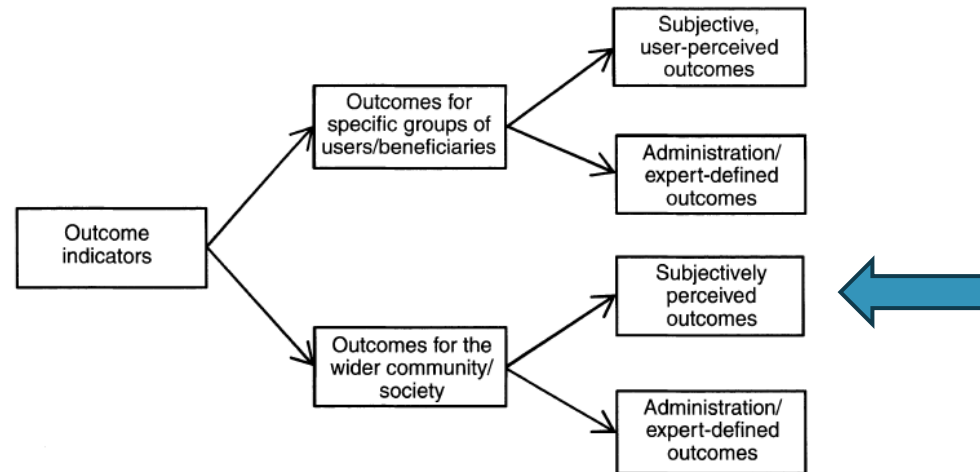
Outcome indicators

Outcomes for specific groups of users/beneficiaries

Subjective, user-perceived outcomes

Administration/ expert-defined outcomes

Outcomes for the wider community/ society

Subjectively perceived outcomes

Administration/ expert-defined outcomes